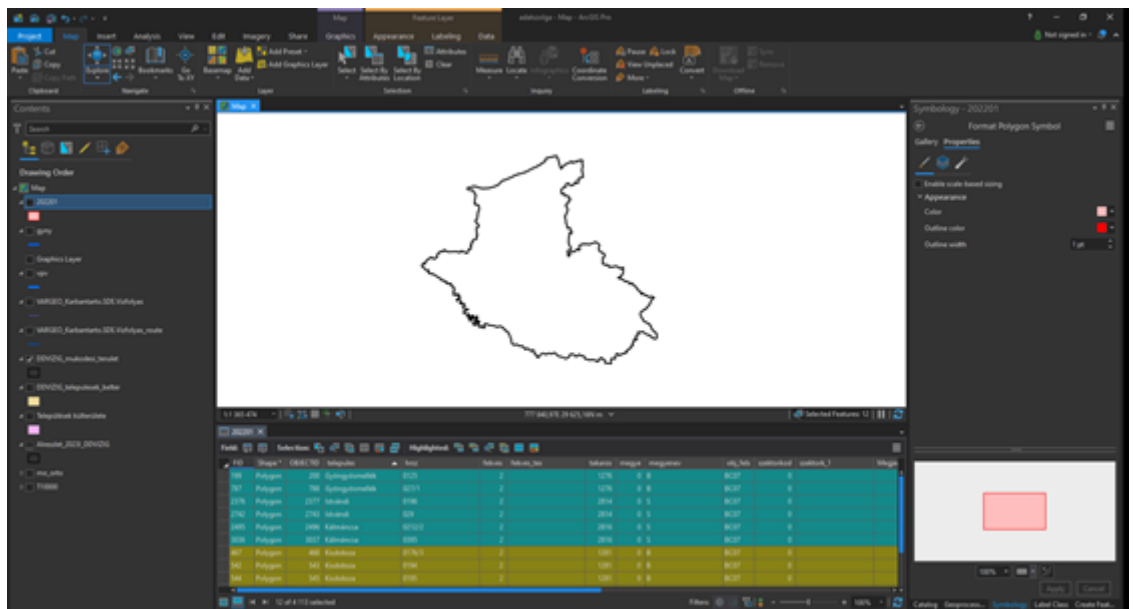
Map | Feature Layer | adatszolga - Map - ArcGIS Pro

Project | Map | Insert | Analysis | View | Edit | Imagery | Share | Graphics | Appearance | Labeling | Data

Not signed in

Cut | Copy | Copy Path | Paste | Explore | Bookmarks | Go To XY | Basemap | Add Data | Add Preset | Add Graphics Layer | Select | Select By Attributes | Select By Location | Attributes | Clear | Measure | Locate | Infographics | Coordinate Conversion | Pause | Lock | View Unplaced | More | Convert | Download Map | Sync | Remove

Clipboard | Navigate | Layer | Selection | Inquiry | Labeling | Offline

Contents

Search

Drawing Order

Map
202201
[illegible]
Graphics Layer
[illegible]
VARGEO_Karbantarto.SDE.Vizfolyas
VARGEO_Karbantarto.SDE.Vizfolyas_route
DDVIZIG_mukodesi_terulet
DDVIZIG_telepulesek_belter
Telepulesek kulterulete
Alosszlet_2024_DDVIZIG
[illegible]
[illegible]

Map

1:1 365 474 | 777 846,975 29 625,169 m | Selected Features: 12

202201

Field: | Selection: | Highlighted:

| FID | Shape * | OBJECTID | telepules | hrsz | fekves | fekves_leo | tekeres | megye | megyenev | vtig_felo | szektorkod | szektorok_1 | Megje |
|---|---|---|---|---|---|---|---|---|---|---|---|---|---|
| 799 | Polygon | 200 | Gyöngyösmellék | 0125 | 2 | | 1276 | 0 | B | BC07 | 0 | | |
| 787 | Polygon | 788 | Gyöngyösmellék | 027/1 | 2 | | 1276 | 0 | B | BC07 | 0 | | |
| 2376 | Polygon | 2377 | Istvándi | 0196 | 2 | | 2814 | 0 | S | BC07 | 0 | | |
| 2742 | Polygon | 2743 | Istvándi | 028 | 2 | | 2814 | 0 | S | BC07 | 0 | | |
| 2495 | Polygon | 2496 | Kálmáncsa | 0212/2 | 2 | | 2816 | 0 | S | BC07 | 0 | | |
| 3036 | Polygon | 3037 | Kálmáncsa | 0395 | 2 | | 2816 | 0 | S | BC07 | 0 | | |
| 467 | Polygon | 468 | Kisdobsza | 0176/3 | 2 | | 1281 | 0 | B | BC07 | 0 | | |
| 542 | Polygon | 543 | Kisdobsza | 0194 | 2 | | 1281 | 0 | B | BC07 | 0 | | |
| 544 | Polygon | 545 | Kisdobsza | 0195 | 2 | | 1281 | 0 | B | BC07 | 0 | | |

12 of 4 112 selected | Filters: | 100%

Symbology - 202201

Format Polygon Symbol

Gallery | Properties

Enable scale-based sizing

Appearance

Color

Outline color

Outline width | 1 pt

100% | Apply | Cancel

Catalog | Geoprocess... | Symbology | Label Class | Create Feat...